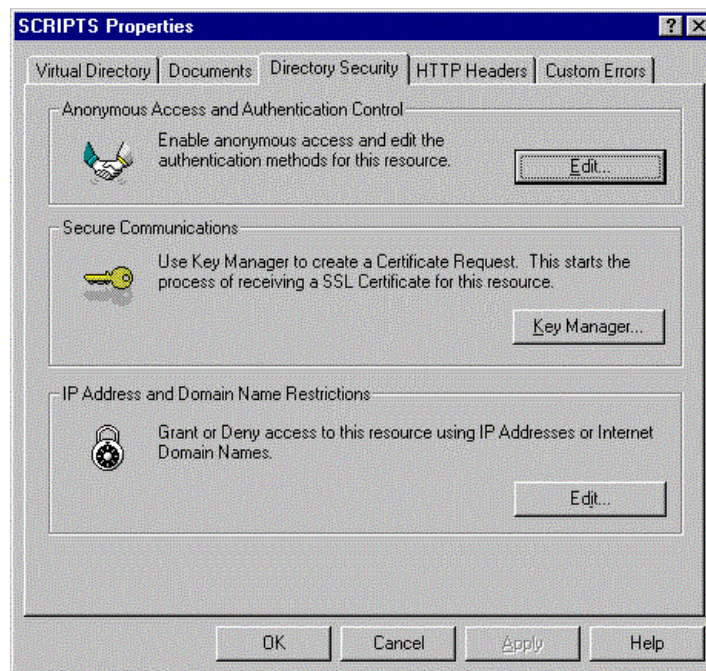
SCRIPTS Properties

?

Virtual Directory | Documents | Directory Security | HTTP Headers | Custom Errors

Anonymous Access and Authentication Control

Enable anonymous access and edit the authentication methods for this resource.

Edit...

Secure Communications

Use Key Manager to create a Certificate Request. This starts the process of receiving a SSL Certificate for this resource.

Key Manager...

IP Address and Domain Name Restrictions

Grant or Deny access to this resource using IP Addresses or Internet Domain Names.

Edit...

OK | Cancel | Apply | Help